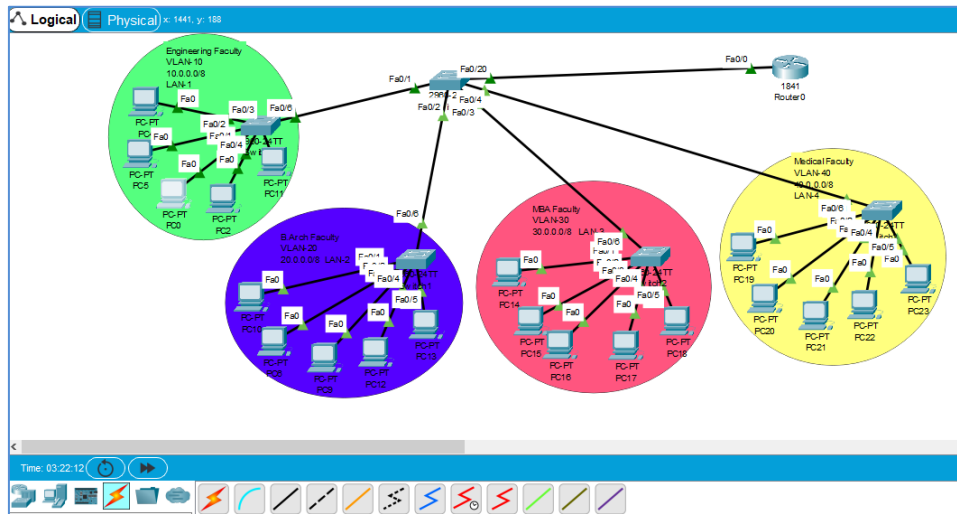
Logical
Physical
x: 1441, y: 188

Engineering Faculty
VLAN-10
10.0.0.0/8
LAN-1

Fa0
Fa0/3
Fa0/6
Fa0/2
Fa0/1
Fa0
Fa0/4
Fa0
Fa0
PC-PT
PC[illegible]
PC-PT
PC5
PC-PT
PC0
PC-PT
PC2
PC-PT
PC11
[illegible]-24TT
Sw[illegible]

Fa0/1
Fa0/20
2960-2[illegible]
Fa0/4
Fa0/2
Fa0/3

Fa0/0
1841
Router0

Fa0/6
B.Arch Faculty
VLAN-20
20.0.0.0/8 LAN-2
Fa0/1
Fa0
Fa0/4
Fa0/5
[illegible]24TT
Fa0
Fa0
Fa0
Fa0
PC-PT
PC10
PC-PT
PC8
PC-PT
PC9
PC-PT
PC12
PC-PT
PC13

MBA Faculty
VLAN-30
30.0.0.0/8 LAN-3
Fa0/6
Fa0/1
Fa0
Fa0/4
Fa0/5
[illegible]24TT
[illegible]itch2
Fa0
Fa0
Fa0
PC-PT
PC14
PC-PT
PC15
PC-PT
PC16
PC-PT
PC17
PC-PT
PC18

Medical Faculty
VLAN-40
40.0.0.0/8
LAN-4
Fa0/6
Fa0
Fa0/4
Fa0/5
Fa0
Fa0
Fa0
Fa0
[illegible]24TT
PC-PT
PC19
PC-PT
PC20
PC-PT
PC21
PC-PT
PC22
PC-PT
PC23

Time: 03:22:12